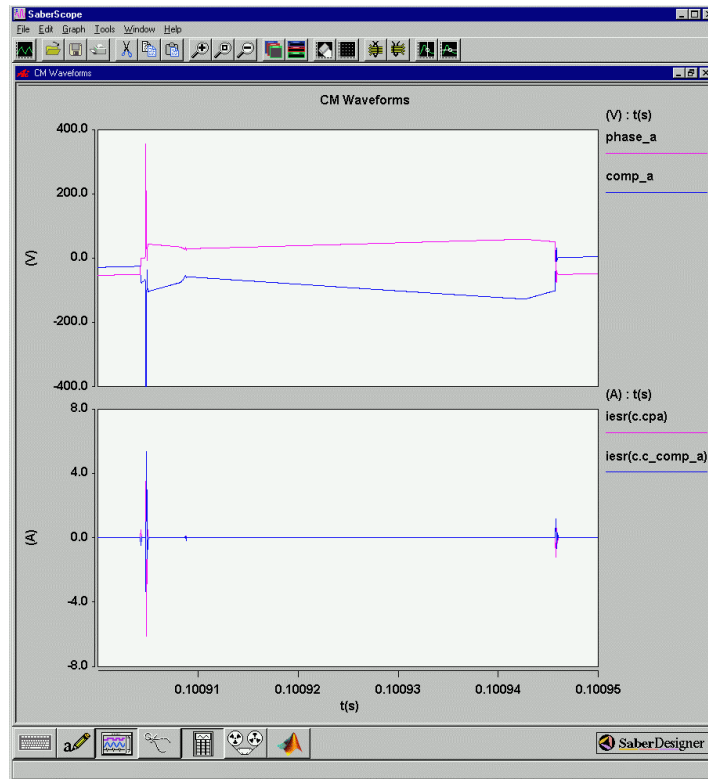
SaberScope

File Edit Graph Tools Window Help

CM Waveforms

CM Waveforms

(V) : t(s)

phase_a

comp_a

400.0

200.0

0.0

-200.0

-400.0

(V)

(A) : t(s)

iesr(c.cpa)

iesr(c.c_comp_a)

8.0

4.0

0.0

-4.0

-8.0

(A)

0.10091

0.10092

0.10093

0.10094

0.10095

t(s)

SaberDesigner